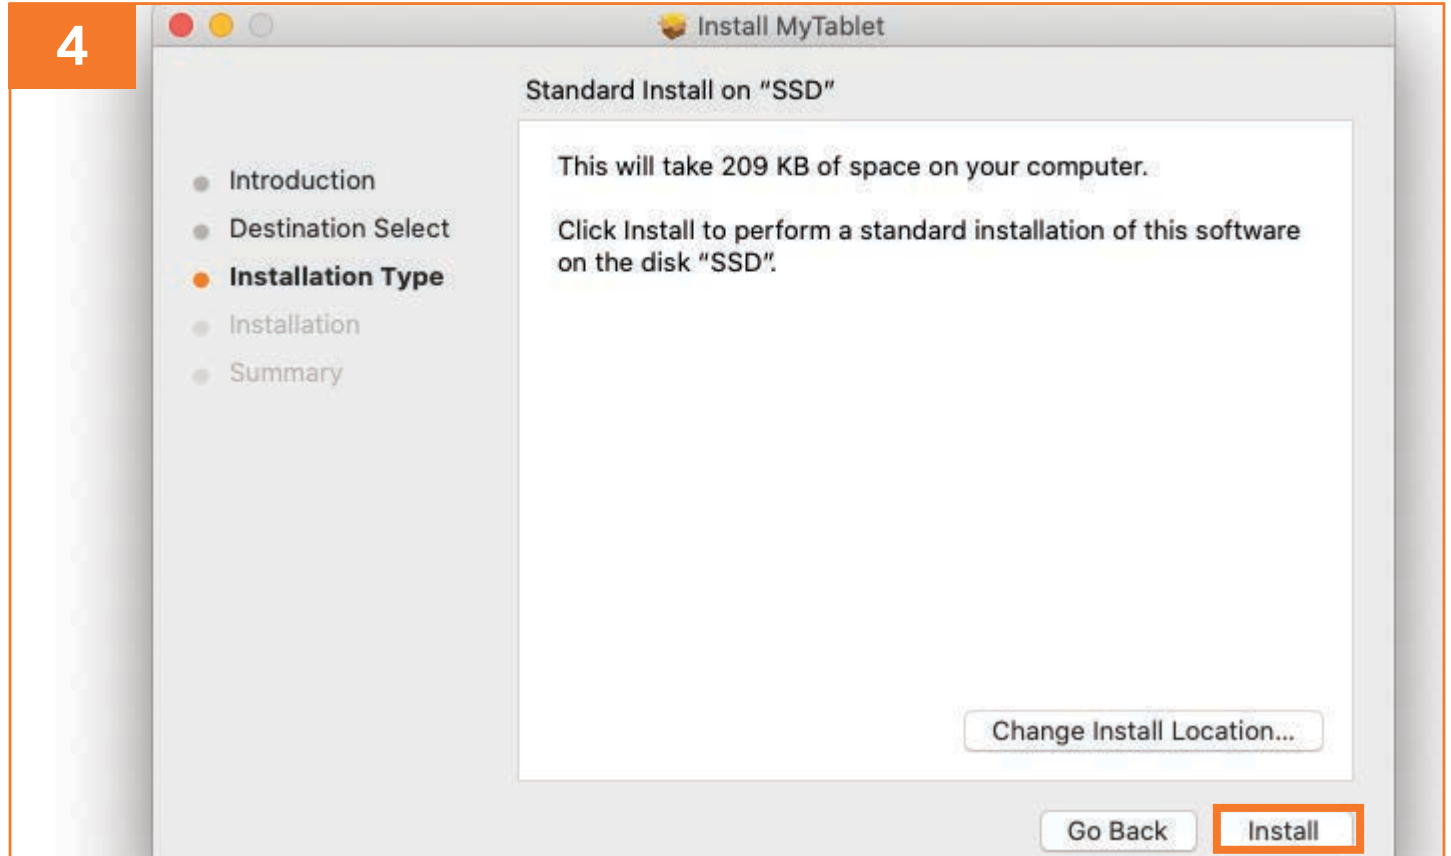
4

Install MyTablet

Standard Install on "SSD"

Introduction
Destination Select
Installation Type
Installation
Summary

This will take 209 KB of space on your computer.

Click Install to perform a standard installation of this software on the disk "SSD".

Change Install Location...

Go Back

Install